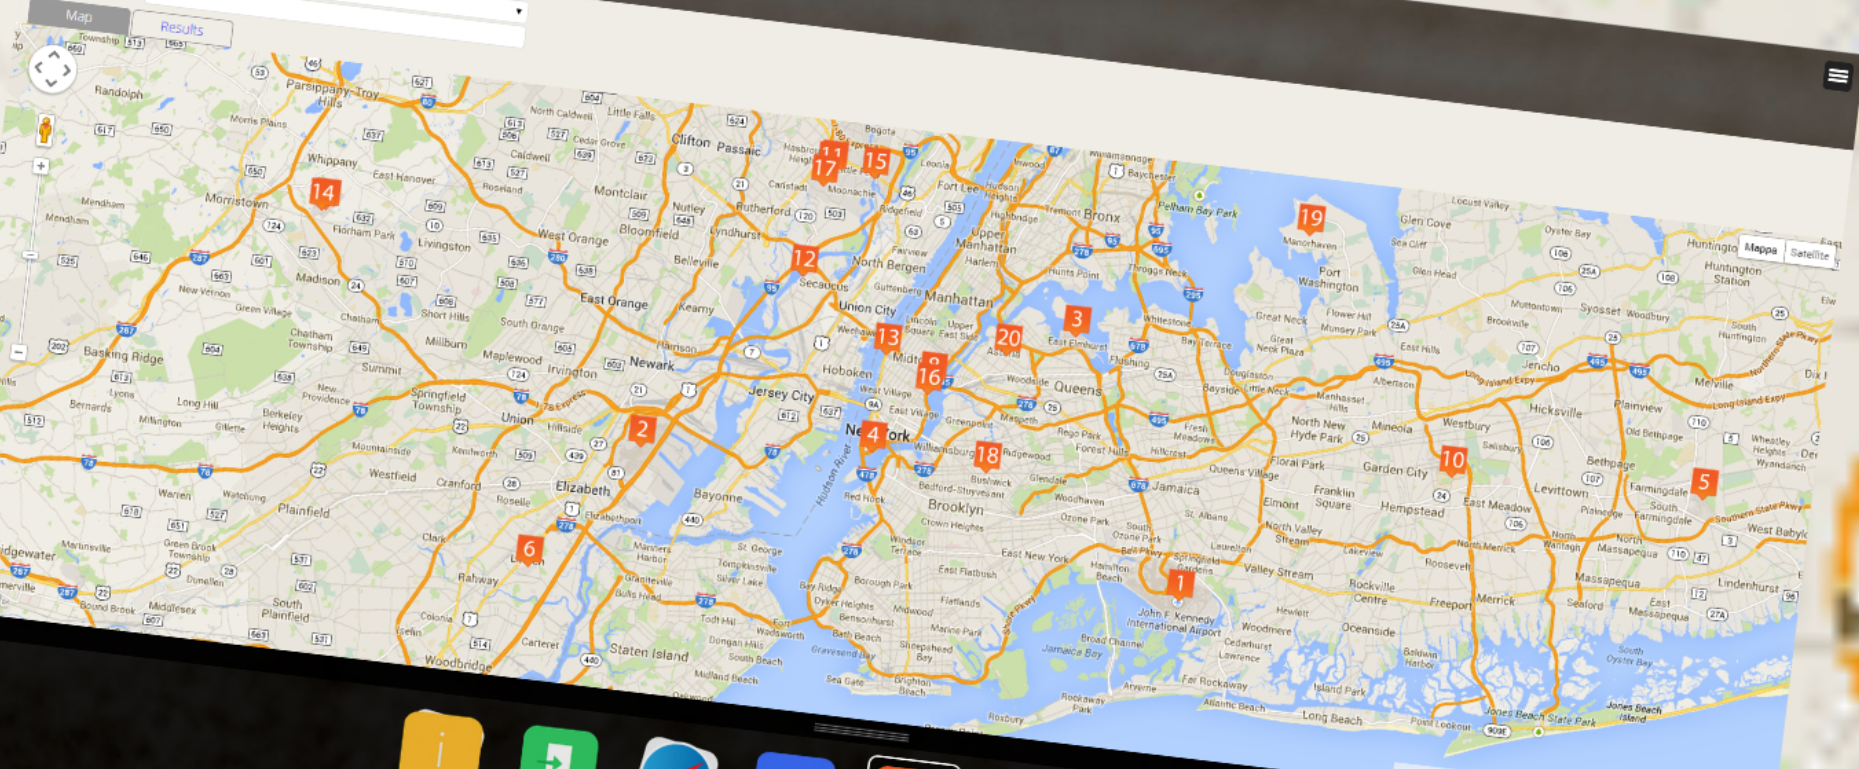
Map
Results
Mappa
Satellite
14
17
11
15
12
19
3
20
13
16
2
4
18
10
5
6
1
Randolph
Parsippany-Troy Hills
Whippany
Morristown
East Hanover
Clifton
Passaic
Montclair
West Orange
Bloomfield
Nutley
Belleville
Rutherford
Fort Lee
Bronx
Pelham Bay Park
Glen Cove
Manhasset
Port Washington
Huntington
Huntington Station
Livingston
Florham Park
Madison
Chatham
Short Hills
South Orange
East Orange
Secaucus
North Bergen
Union City
Manhattan
Harlem
Hunts Point
Whitestone
Great Neck
Syosset
Woodbury
Basking Ridge
Summit
Millburn
Maplewood
Irvington
Newark
Kearny
Harrison
Jersey City
Hoboken
Astoria
East Elmhurst
Flushing
Bayside
Jericho
Melville
Hicksville
Plainview
Long Hill
Berkeley Heights
New Providence
Springfield Township
Union
Hillside
Elizabeth
Bayonne
New York
Williamsburg
Queens
Jamaica
Floral Park
Garden City
Mineola
Westbury
Bethpage
Farmingdale
Levittown
Westfield
Cranford
Plainfield
Warren
Roselle
Linden
Rahway
Brooklyn
Bedford-Stuyvesant
Crown Heights
Queens Village
Elmont
Franklin Square
Hempstead
East Meadow
South Farmingdale
West Babylon
East New York
Valley Stream
Rockville Centre
Freeport
Merrick
Massapequa
Seaford
Lindenhurst
Staten Island
Flatlands
Borough Park
Bay Ridge
Marine Park
Jamaica Bay
John F. Kennedy International Airport
Oceanside
Baldwin Harbor
Island Park
Long Beach
Far Rockaway
Woodbridge
Carteret
Colonia
Sheepshead Bay
Brighton Beach
Jones Beach State Park